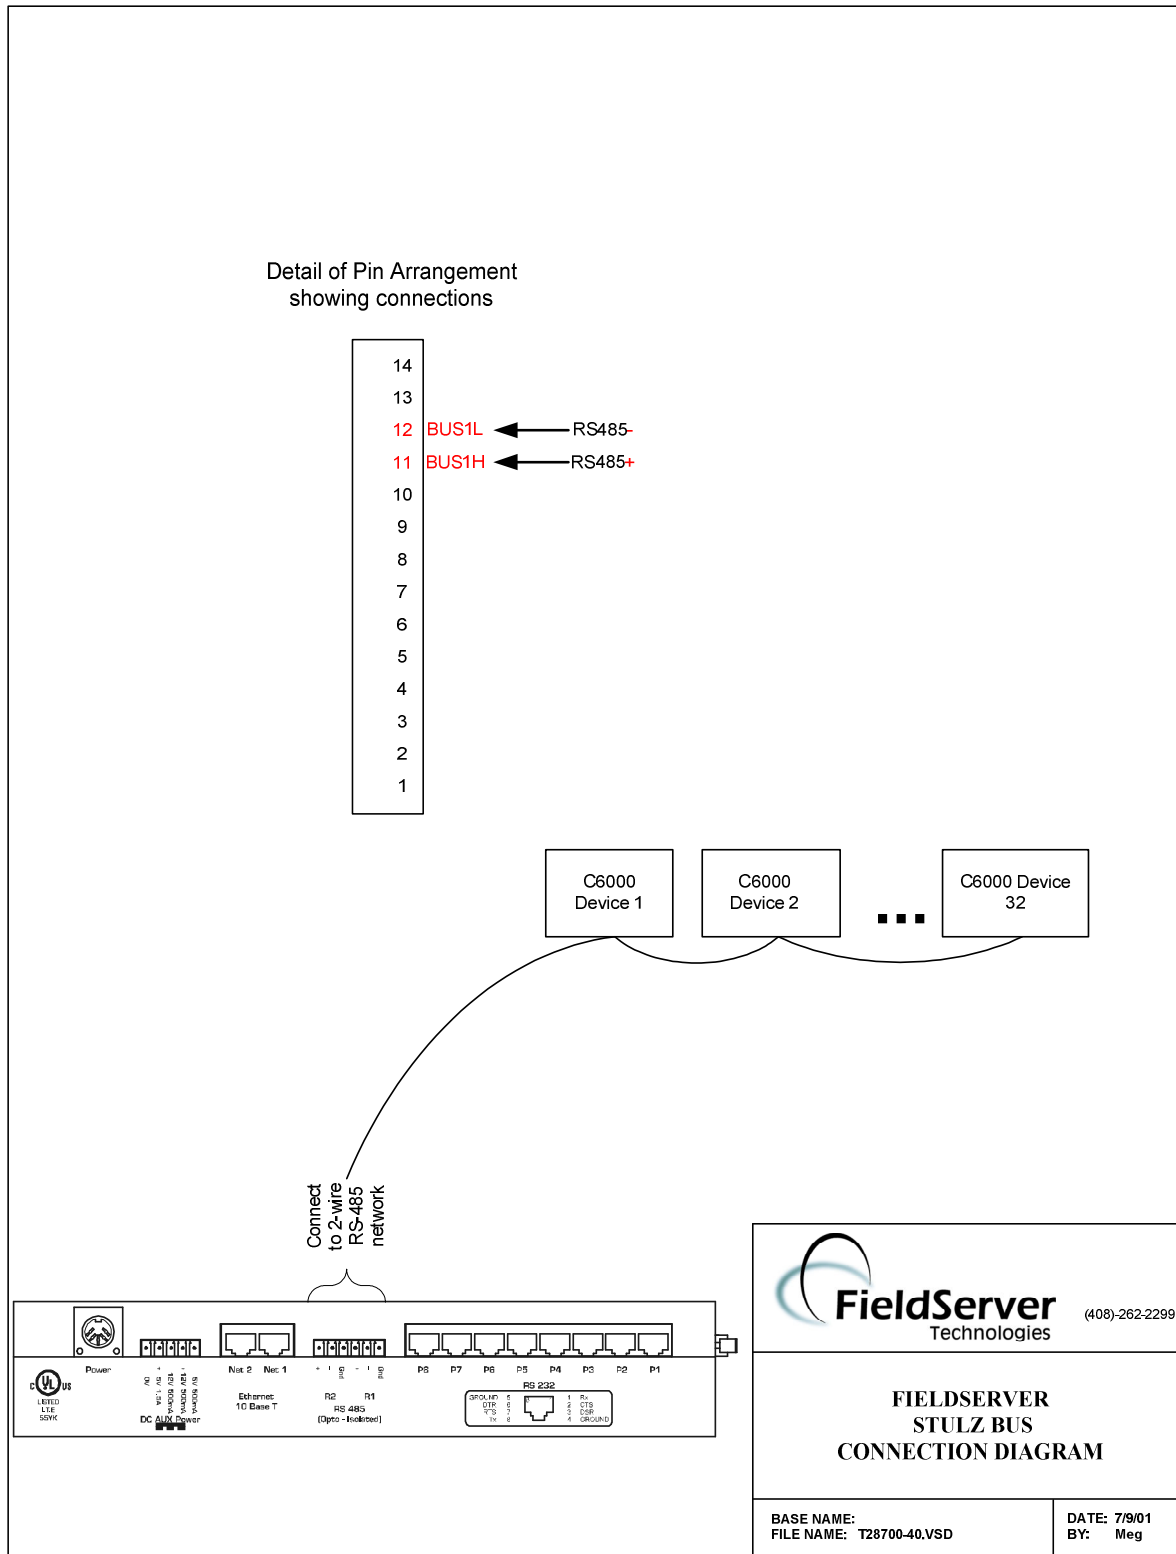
Detail of Pin Arrangement
showing connections

14
13
12 BUS1L RS485-
11 BUS1H RS485+
10
9
8
7
6
5
4
3
2
1

C6000
Device 1

C6000
Device 2

...

C6000 Device
32

Connect
to 2-wire
RS-485
network

Power

0V + 5V 1.5A 12V 500mA 12V 500mA 5V 500mA

DC AUX Power

Net 2 Net 1

Ethernet
10 Base T

+ - Gnd + - Gnd

R2 R1
RS 485
(Opto - Isolated)

P8 P7 P6 P5 P4 P3 P2 P1

RS 232

GROUND 5
DTR 6
RTS 7
TX 8

1 Rx
2 CTS
3 DSR
4 GROUND

c UL us
LISTED
I.T.E
55YK

FieldServer
Technologies

(408)-262-2299

FIELDSERVER
STULZ BUS
CONNECTION DIAGRAM

BASE NAME:
FILE NAME: T28700-40.VSD

DATE: 7/9/01
BY: Meg